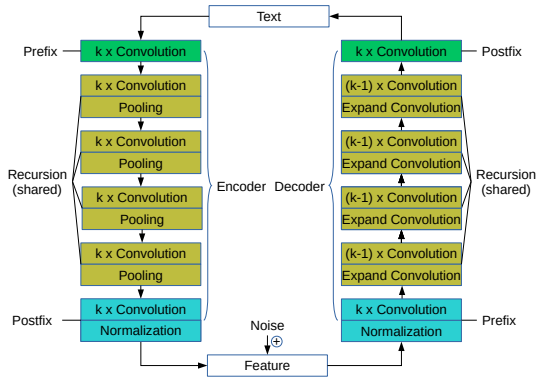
Text

Prefix

k x Convolution

k x Convolution

Pooling

k x Convolution

Pooling

Recursion (shared)

k x Convolution

Pooling

k x Convolution

Pooling

Postfix

k x Convolution

Normalization

Encoder

Decoder

k x Convolution

Postfix

(k-1) x Convolution

Expand Convolution

(k-1) x Convolution

Expand Convolution

Recursion (shared)

(k-1) x Convolution

Expand Convolution

(k-1) x Convolution

Expand Convolution

k x Convolution

Normalization

Prefix

Noise

$\oplus$

Feature